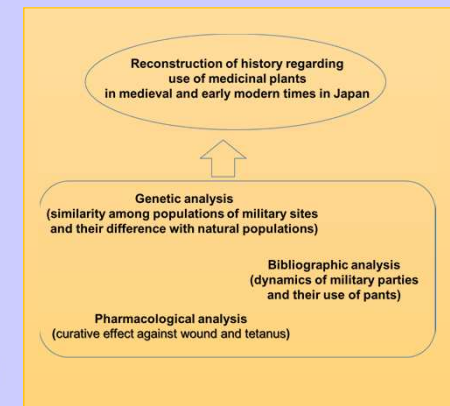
Reconstruction of history regarding use of medicinal plants in medieval and early modern times in Japan

Genetic analysis (similarity among populations of military sites and their difference with natural populations)

Bibliographic analysis (dynamics of military parties and their use of pants)

Pharmacological analysis (curative effect against wound and tetanus)